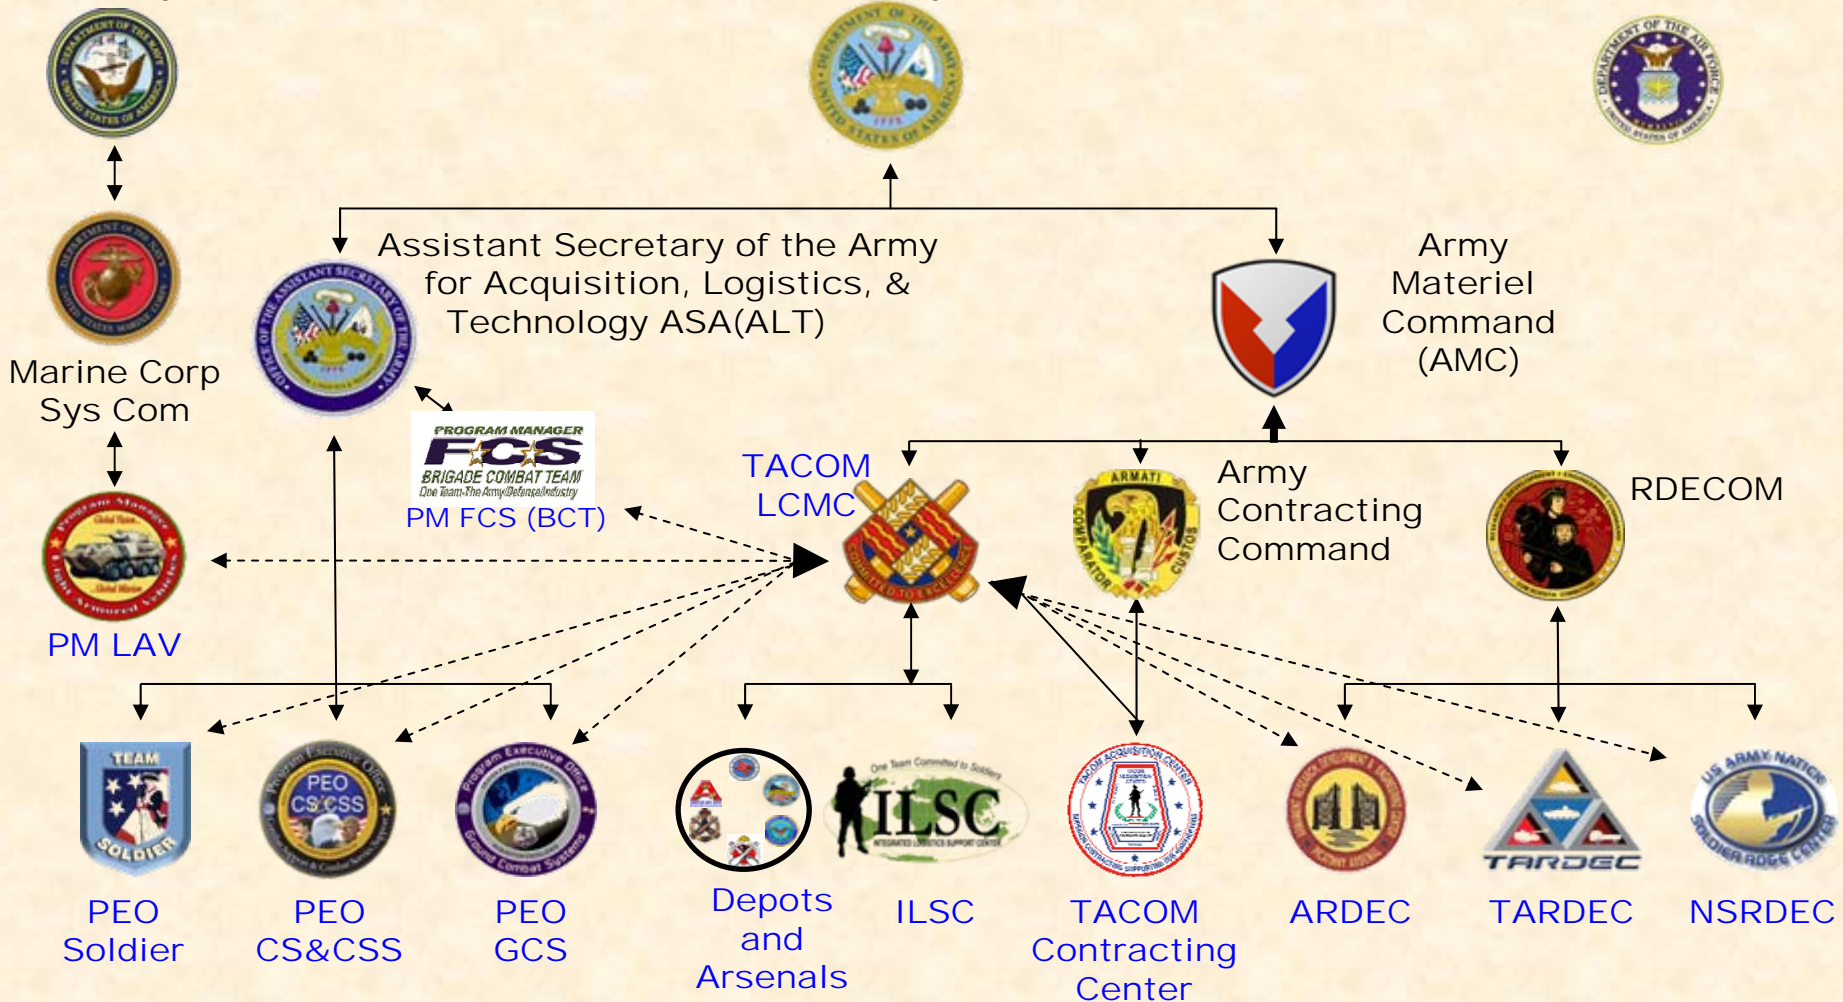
Assistant Secretary of the Army for Acquisition, Logistics, & Technology ASA(ALT)

Army Materiel Command (AMC)

Marine Corp Sys Com

PROGRAM MANAGER FCS BRIGADE COMBAT TEAM One Team-The Army/Defense/Industry

PM FCS (BCT)

TACOM LCMC

Army Contracting Command

RDECOM

PM LAV

TEAM SOLDIER

PEO Soldier

PEO CS/CSS

PEO CS&CSS

PEO GCS

Depots and Arsenals

ILSC

TACOM Contracting Center

ARDEC

TARDEC

TARDEC

NSRDEC